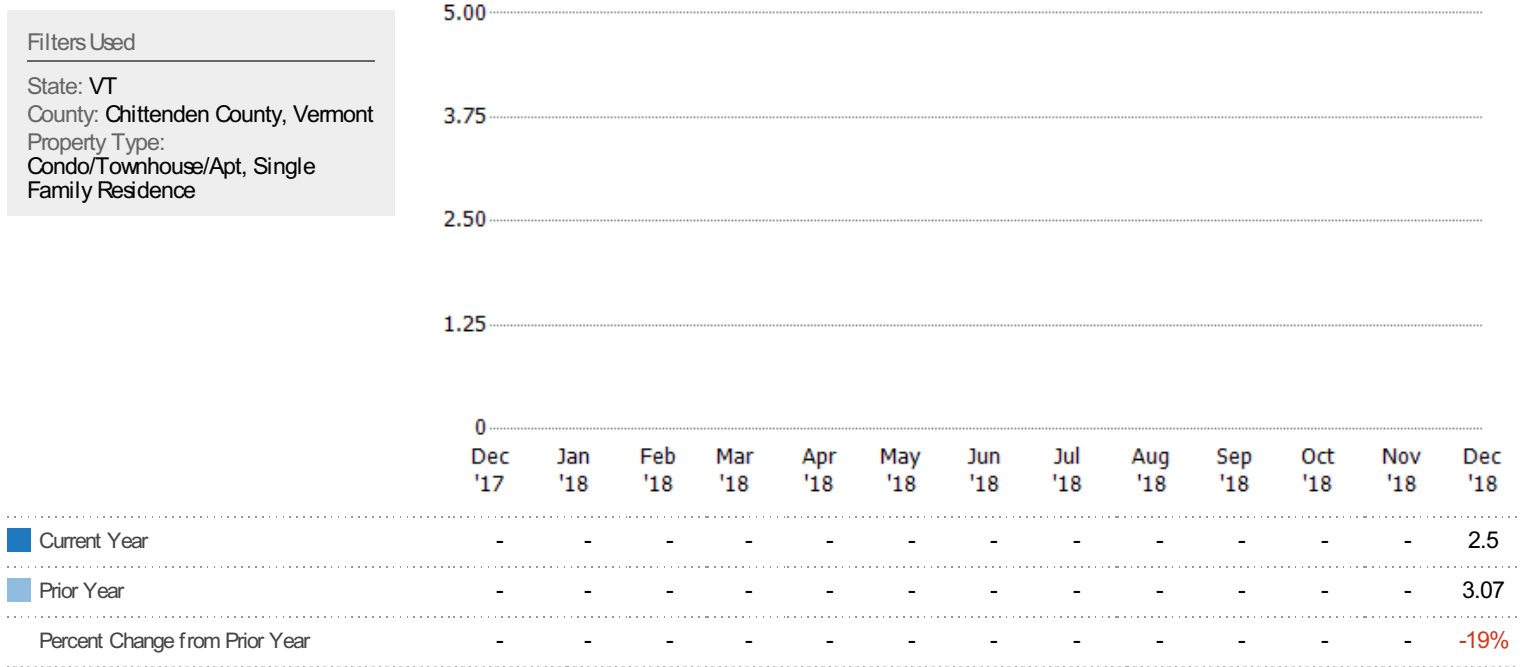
Filters Used

State: VT
County: Chittenden County, Vermont
Property Type:
Condo/Townhouse/Apt, Single Family Residence

5.00
3.75
2.50
1.25
0

| | Dec '17 | Jan '18 | Feb '18 | Mar '18 | Apr '18 | May '18 | Jun '18 | Jul '18 | Aug '18 | Sep '18 | Oct '18 | Nov '18 | Dec '18 |
|---|---|---|---|---|---|---|---|---|---|---|---|---|---|
| Current Year | - | - | - | - | - | - | - | - | - | - | - | - | 2.5 |
| Prior Year | - | - | - | - | - | - | - | - | - | - | - | - | 3.07 |
| Percent Change from Prior Year | - | - | - | - | - | - | - | - | - | - | - | - | -19% |